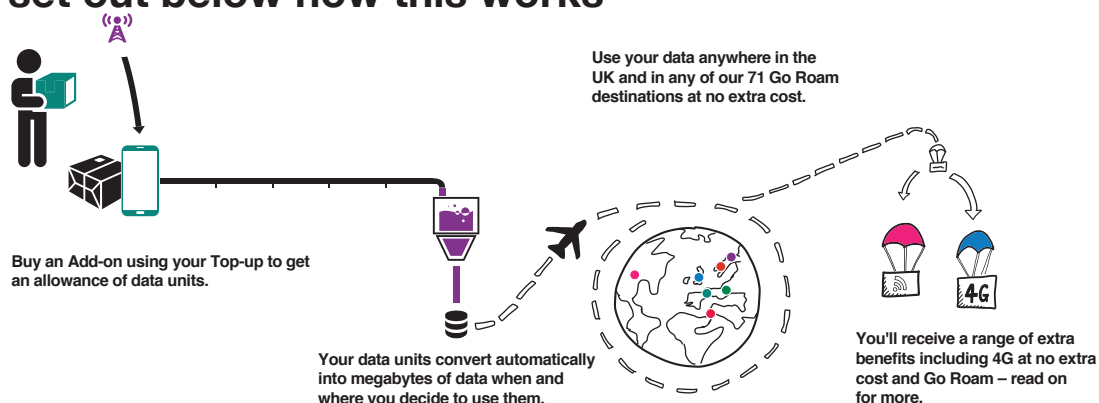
set out below how this works

Use your data anywhere in the UK and in any of our 71 Go Roam destinations at no extra cost.

Buy an Add-on using your Top-up to get an allowance of data units.

Your data units convert automatically into megabytes of data when and where you decide to use them.

4G

You'll receive a range of extra benefits including 4G at no extra cost and Go Roam – read on for more.